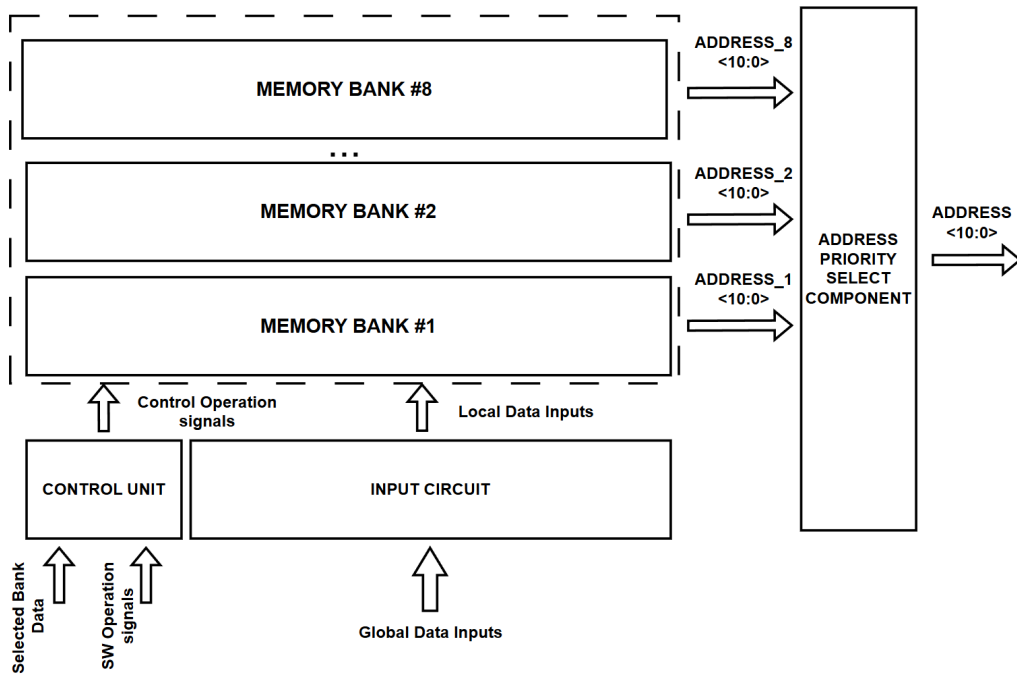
MEMORY BANK #8

...

MEMORY BANK #2

MEMORY BANK #1

ADDRESS_8
<10:0>

ADDRESS_2
<10:0>

ADDRESS_1
<10:0>

ADDRESS PRIORITY SELECT COMPONENT

ADDRESS
<10:0>

Control Operation signals

Local Data Inputs

CONTROL UNIT

INPUT CIRCUIT

Selected Bank Data

SW Operation signals

Global Data Inputs